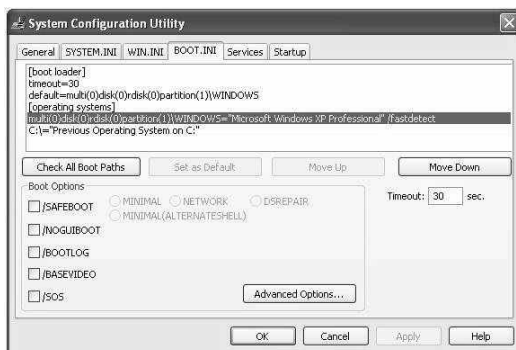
System Configuration Utility

General | SYSTEM.INI | WIN.INI | BOOT.INI | Services | Startup

[boot loader]
timeout=30
default=multi(0)disk(0)rdisk(0)partition(1)\WINDOWS
[operating systems]
multi(0)disk(0)rdisk(0)partition(1)\WINDOWS="Microsoft Windows XP Professional" /fastdetect
C:\="Previous Operating System on C:"

Check All Boot Paths | Set as Default | Move Up | Move Down

Boot Options

/SAFEBOOT
MINIMAL
NETWORK
DSREPAIR
MINIMAL(ALTERNATESHELL)

/NOGUIBOOT

/BOOTLOG

/BASEVIDEO

/SOS

Timeout: 30 sec.

Advanced Options...

OK | Cancel | Apply | Help